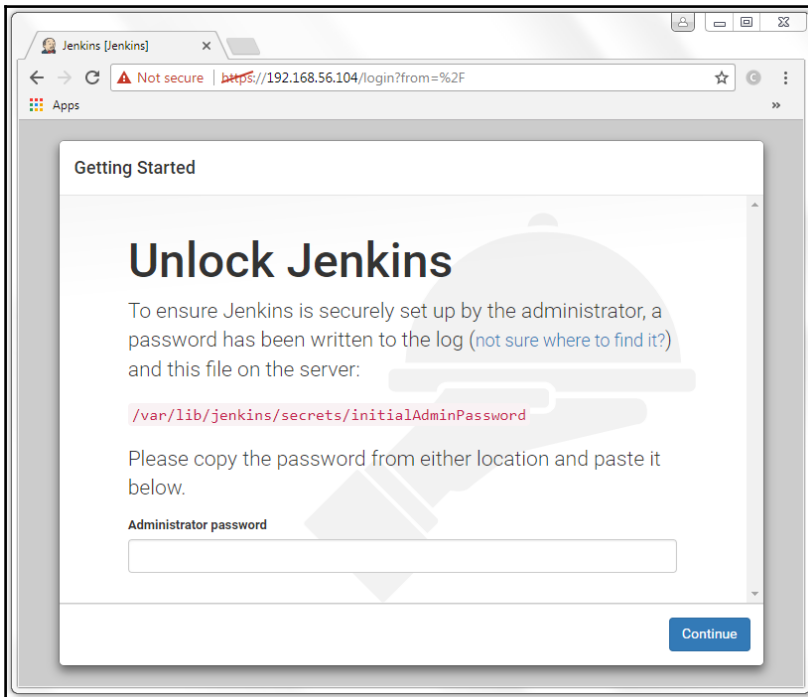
Jenkins [Jenkins]

Not secure | https://192.168.56.104/login?from=%2F

Apps

Getting Started

Unlock Jenkins

To ensure Jenkins is securely set up by the administrator, a password has been written to the log (not sure where to find it?) and this file on the server:

/var/lib/jenkins/secrets/initialAdminPassword

Please copy the password from either location and paste it below.

Administrator password

Continue